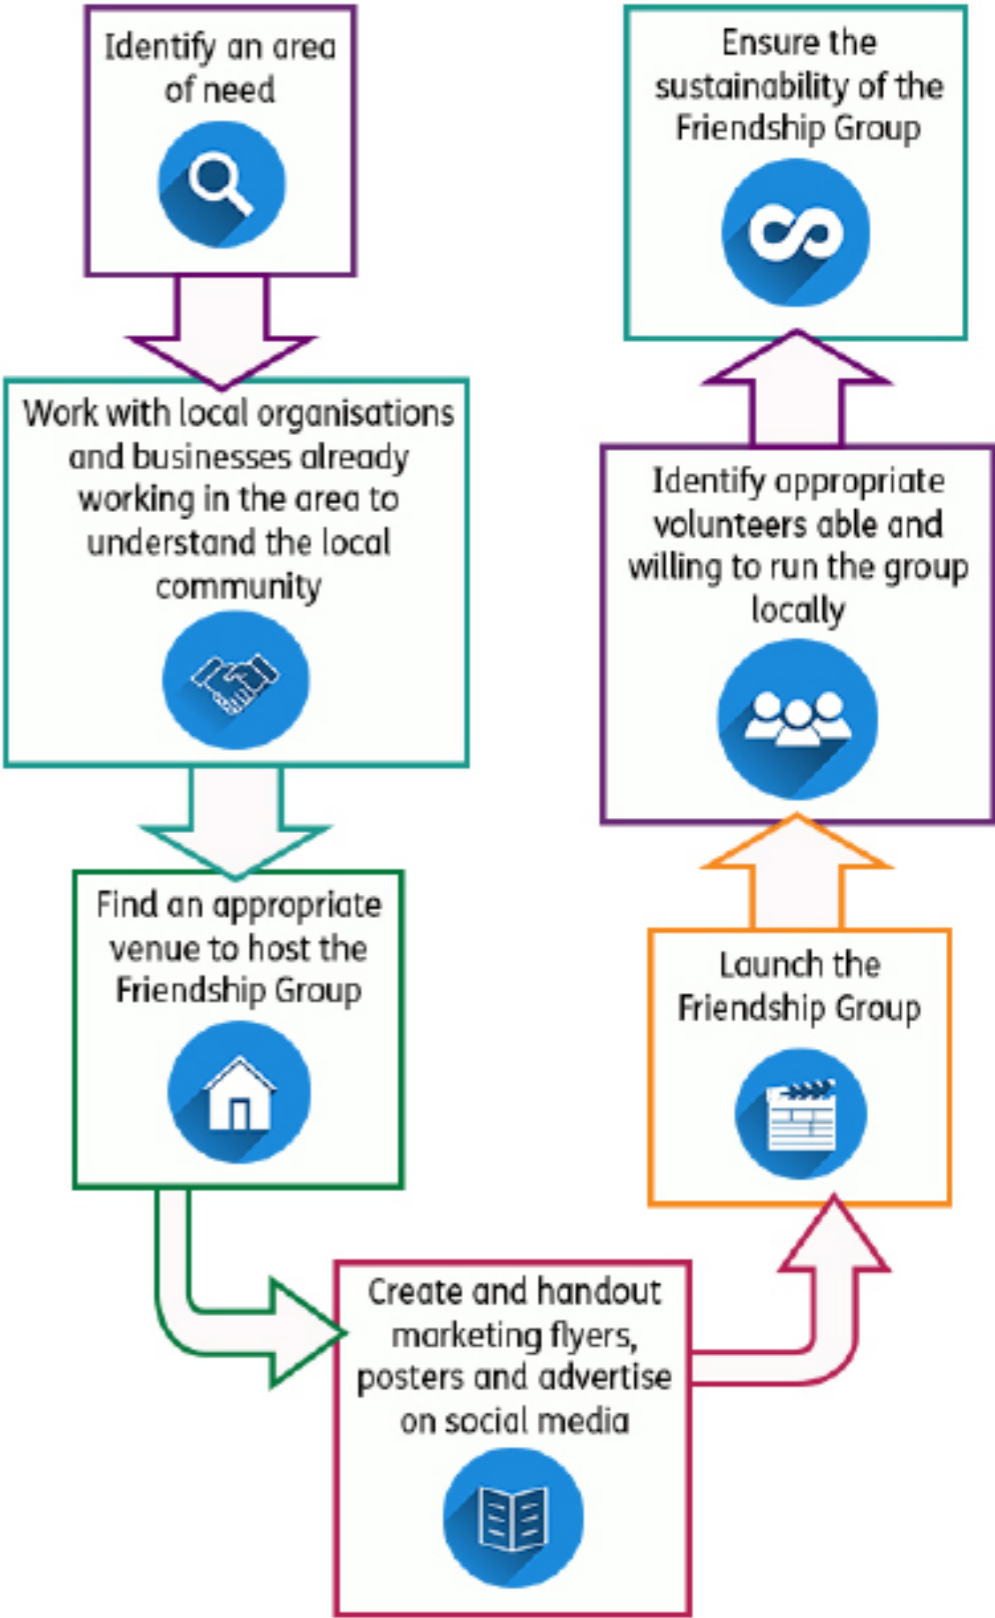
Identify an area of need

Work with local organisations and businesses already working in the area to understand the local community

Find an appropriate venue to host the Friendship Group

Create and handout marketing flyers, posters and advertise on social media

Launch the Friendship Group

Identify appropriate volunteers able and willing to run the group locally

Ensure the sustainability of the Friendship Group